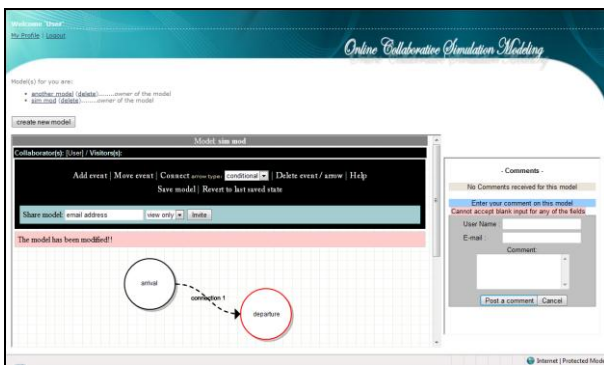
Welcome "User"
My Profile | Logout

Online Collaborative Simulation Modeling

Model(s) for you are:

- another model (delete)........owner of the model
- sim mod (delete)........owner of the model

create new model

Model: sim mod

Collaborator(s): [User] / Visitors(s):

Add event | Move event | Connect arrow type: conditional | Delete event / arrow | Help

Save model | Revert to last saved state

Share model: email address view only Invite

The model has been modified!!

arrival

connection 1

departure

- Comments -

No Comments received for this model

Enter your comment on this model

Cannot accept blank input for any of the fields

User Name

E-mail

Comment:

Post a comment Cancel

Internet | Protected Mode